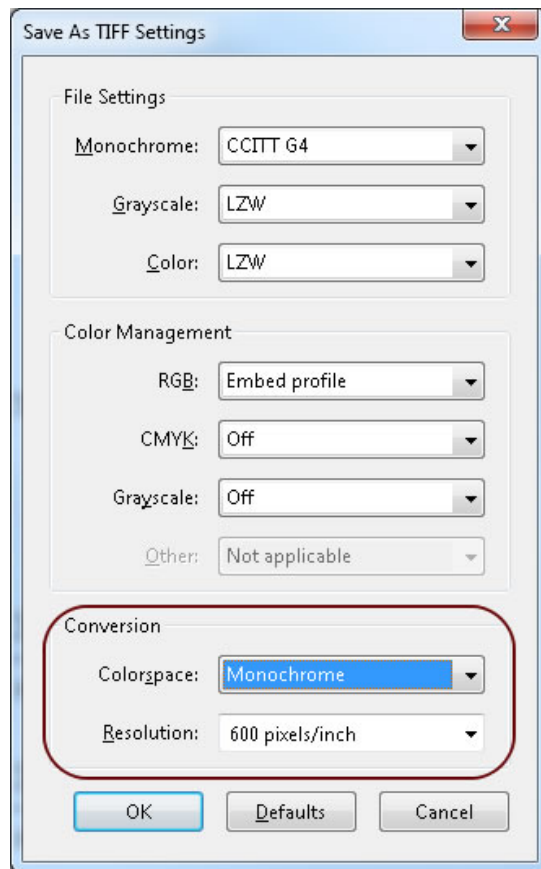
Save As TIFF Settings

File Settings

Monochrome: CCITT G4

Grayscale: LZW

Color: LZW

Color Management

RGB: Embed profile

CMYK: Off

Grayscale: Off

Other: Not applicable

Conversion

Colorspace: Monochrome

Resolution: 600 pixels/inch

OK Defaults Cancel